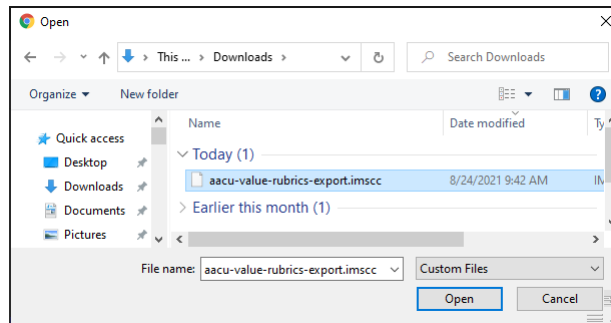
Open

This ... > Downloads >

Search Downloads

Organize ▾

New folder

Quick access

Desktop

Downloads

Documents

Pictures

Name

Date modified

Ty

Today (1)

aacu-value-rubrics-export.imscc

8/24/2021 9:42 AM

IM

Earlier this month (1)

File name: aacu-value-rubrics-export.imscc

Custom Files

Open

Cancel